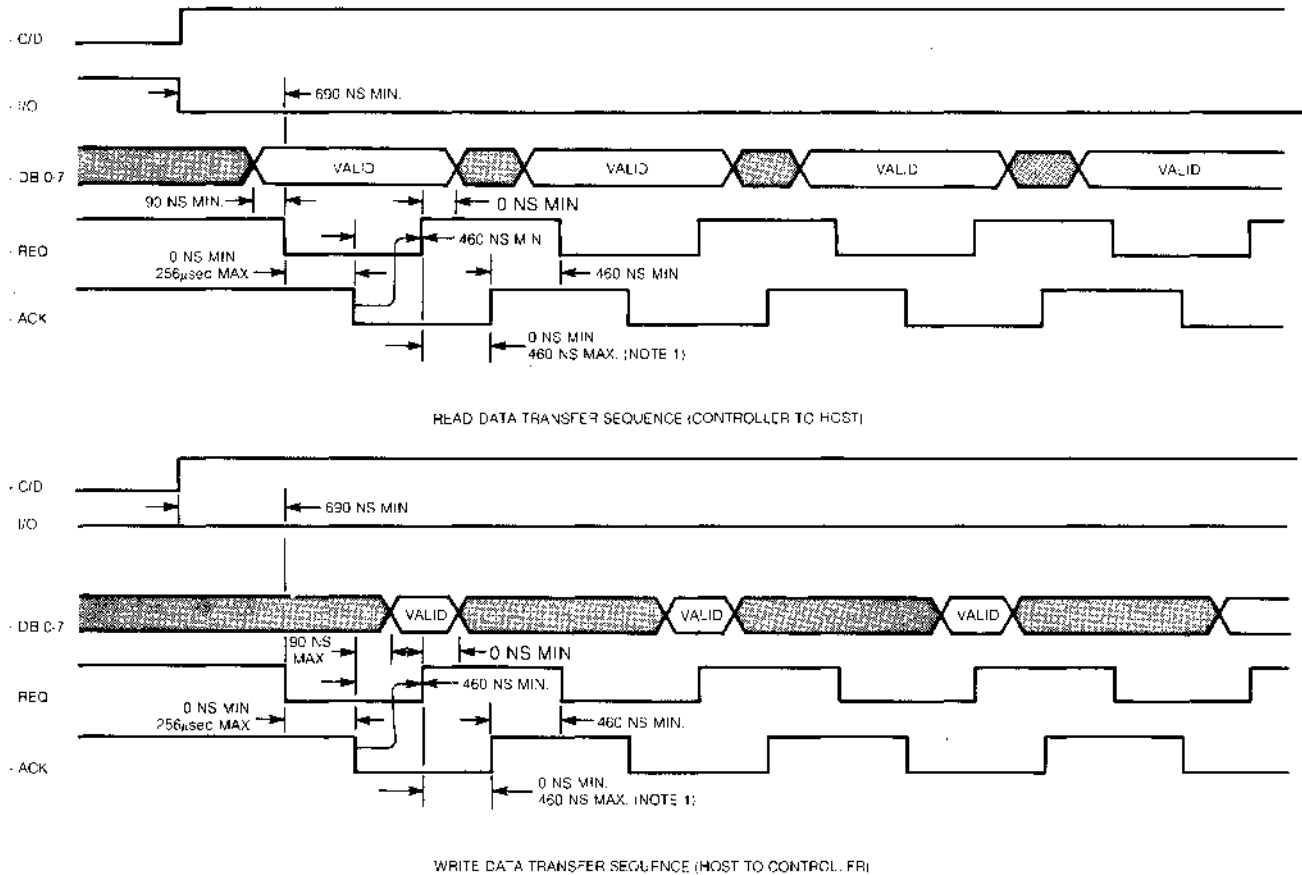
- C/D

- I/O

690 NS MIN.

- DB 0-7

VALID

VALID

VALID

VALID

90 NS MIN.

0 NS MIN

- REQ

460 NS MIN

0 NS MIN
256μsec MAX

460 NS MIN

- ACK

0 NS MIN
460 NS MAX. (NOTE 1)

READ DATA TRANSFER SEQUENCE (CONTROLLER TO HOST)

- C/D

690 NS MIN

I/O

- DB 0-7

VALID

VALID

VALID

90 NS MAX

0 NS MIN

REQ

460 NS MIN.

0 NS MIN
256μsec MAX

460 NS MIN.

- ACK

0 NS MIN.
460 NS MAX. (NOTE 1)

WRITE DATA TRANSFER SEQUENCE (HOST TO CONTROLLER)